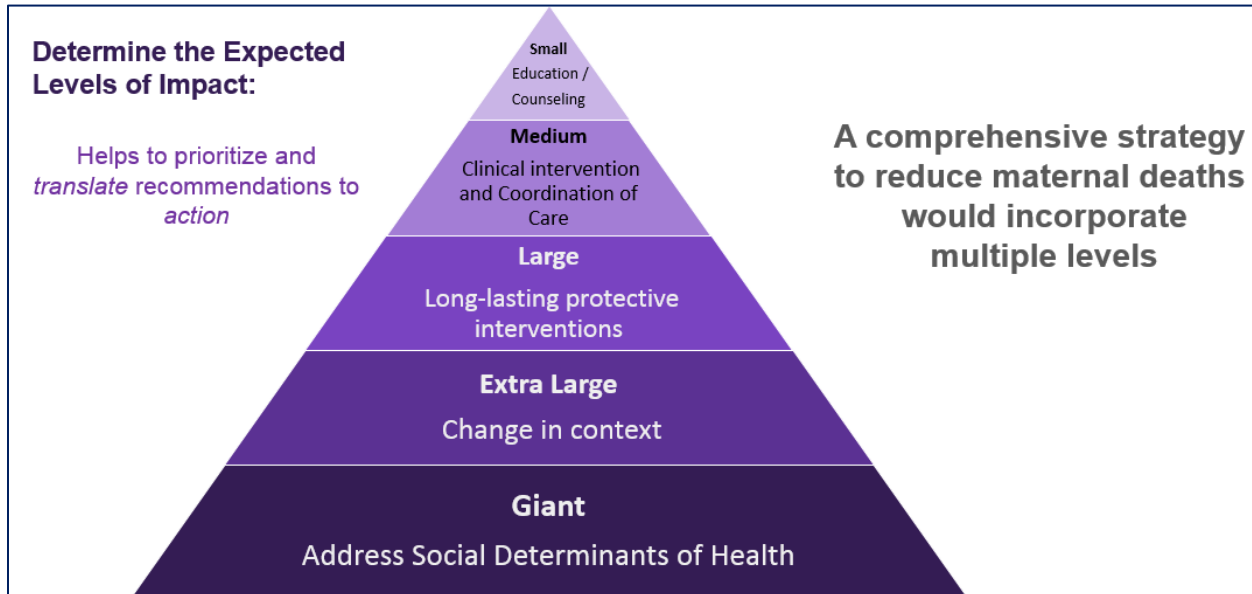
Determine the Expected Levels of Impact:

Helps to prioritize and *translate* recommendations to *action*

Small
Education / Counseling

Medium
Clinical intervention and Coordination of Care

Large
Long-lasting protective interventions

Extra Large
Change in context

Giant
Address Social Determinants of Health

A comprehensive strategy to reduce maternal deaths would incorporate multiple levels